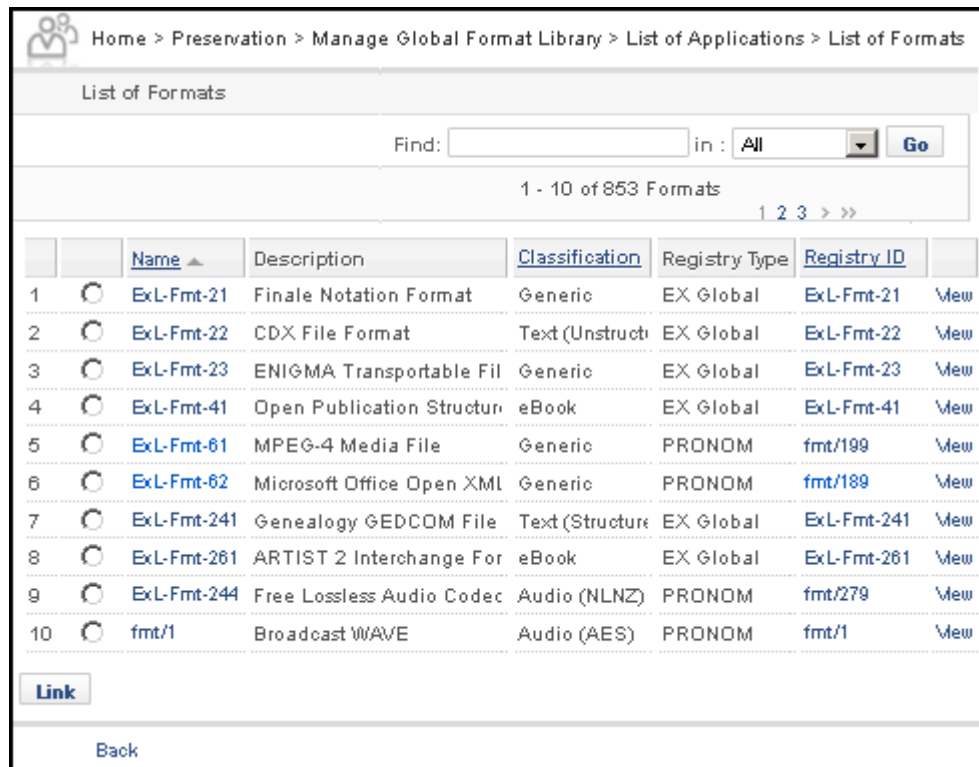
Home > Preservation > Manage Global Format Library > List of Applications > List of Formats

List of Formats

Find: in : All Go

1 - 10 of 853 Formats

1 2 3 > >>

| | | Name | Description | Classification | Registry Type | Registry ID | |
|---|---|---|---|---|---|---|---|
| 1 | | ExL-Fmt-21 | Finale Notation Format | Generic | EX Global | ExL-Fmt-21 | View |
| 2 | | ExL-Fmt-22 | CDX File Format | Text (Unstructu | EX Global | ExL-Fmt-22 | View |
| 3 | | ExL-Fmt-23 | ENIGMA Transportable Fil | Generic | EX Global | ExL-Fmt-23 | View |
| 4 | | ExL-Fmt-41 | Open Publication Structur | eBook | EX Global | ExL-Fmt-41 | View |
| 5 | | ExL-Fmt-61 | MPEG-4 Media File | Generic | PRONOM | fmt/199 | View |
| 6 | | ExL-Fmt-62 | Microsoft Office Open XML | Generic | PRONOM | fmt/189 | View |
| 7 | | ExL-Fmt-241 | Genealogy GEDCOM File | Text (Structure | EX Global | ExL-Fmt-241 | View |
| 8 | | ExL-Fmt-261 | ARTIST 2 Interchange For | eBook | EX Global | ExL-Fmt-261 | View |
| 9 | | ExL-Fmt-244 | Free Lossless Audio Codec | Audio (NLNZ) | PRONOM | fmt/279 | View |
| 10 | | fmt/1 | Broadcast WAVE | Audio (AES) | PRONOM | fmt/1 | View |

Link

Back